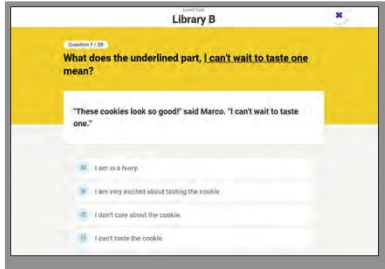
Level Test
Library B

Question 1 / 20

What does the underlined part, I can't wait to taste one mean?

"These cookies look so good!" said Marco. "I can't wait to taste one."

A I am in a hurry.

B I am very excited about tasting the cookie.

C I don't care about the cookie.

D I can't taste the cookie.